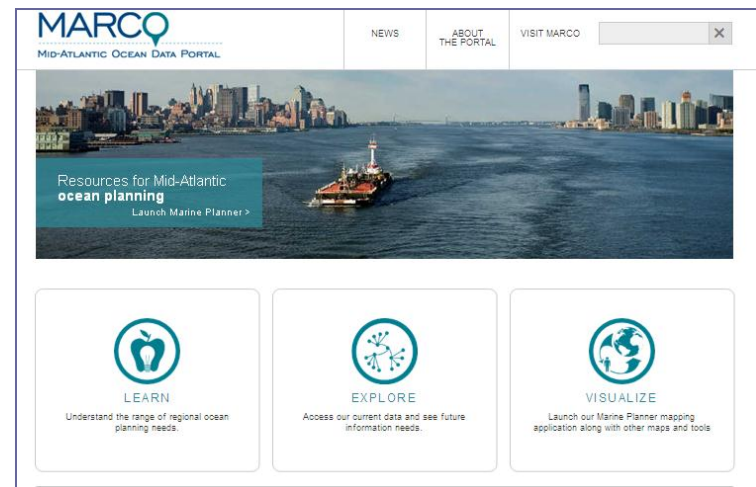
MARCO
MID-ATLANTIC OCEAN DATA PORTAL

NEWS

ABOUT THE PORTAL

VISIT MARCO

Resources for Mid-Atlantic
ocean planning

Launch Marine Planner >

LEARN

Understand the range of regional ocean planning needs.

EXPLORE

Access our current data and see future information needs.

VISUALIZE

Launch our Marine Planner mapping application along with other maps and tools